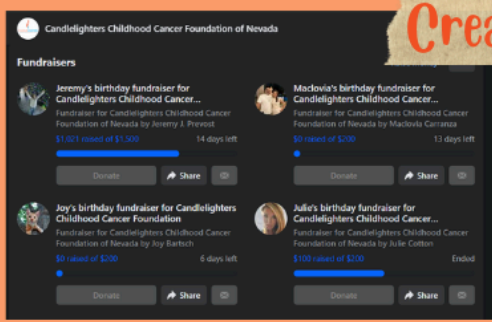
Candlelighters Childhood Cancer Foundation of Nevada

Crea

Fundraisers

Jeremy's birthday fundraiser for Candlelighters Childhood Cancer...

Fundraiser for Candlelighters Childhood Cancer Foundation of Nevada by Jeremy J. Prevost

$1,021 raised of $1,500

14 days left

Donate

Share

Maclovia's birthday fundraiser for Candlelighters Childhood Cancer...

Fundraiser for Candlelighters Childhood Cancer Foundation of Nevada by Maclovia Carranza

$0 raised of $200

13 days left

Donate

Share

Joy's birthday fundraiser for Candlelighters Childhood Cancer Foundation

Fundraiser for Candlelighters Childhood Cancer Foundation of Nevada by Joy Bartsch

$0 raised of $200

6 days left

Donate

Share

Julie's birthday fundraiser for Candlelighters Childhood Cancer...

Fundraiser for Candlelighters Childhood Cancer Foundation of Nevada by Julie Cotton

$100 raised of $200

Ended

Donate

Share